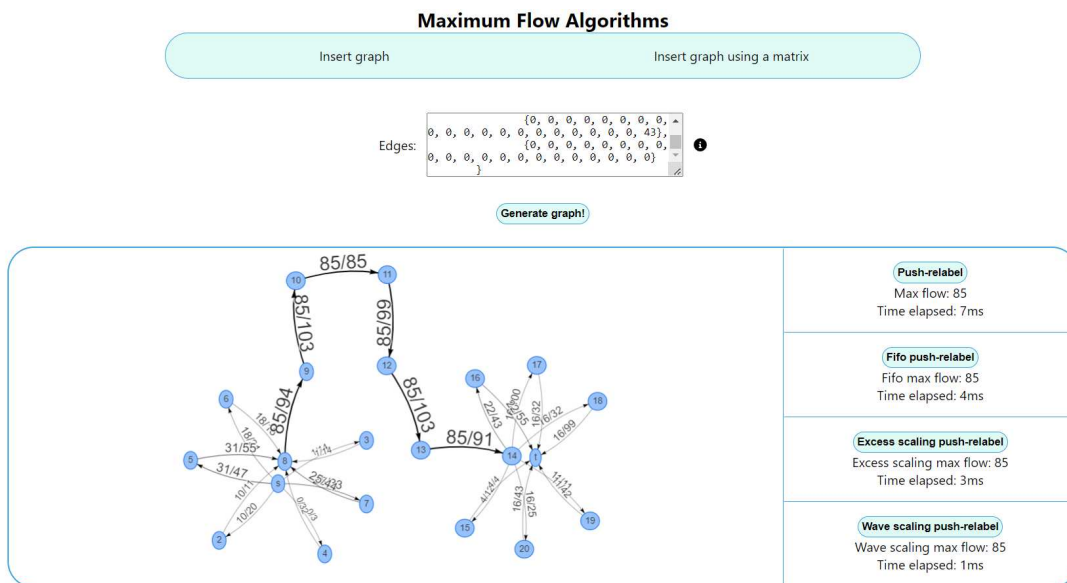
Maximum Flow Algorithms

Insert graph

Insert graph using a matrix

Edges:
{0, 0, 0, 0, 0, 0, 0, 0, 0, 0, 0, 0, 0, 0, 0, 0, 0, 0, 0, 0, 43},
{0, 0, 0, 0, 0, 0, 0, 0, 0, 0, 0, 0, 0, 0, 0, 0, 0, 0, 0, 0, 0}
}

Generate graph!

85/85
10
11
85/103
85/99
9
12
85/94
85/103
6
18/18
18/25
1/14
3
31/55
85/91
5
8
13
31/47
25/43
14
5
7
10/11
10/20
0/3
2/3
2
4
16
17
22/43
16/100
16/55
16/32
16/32
18
16/99
14
1
4/14
4/4
11/11
11/42
16/43
16/25
15
19
20

Push-relabel
Max flow: 85
Time elapsed: 7ms

Fifo push-relabel
Fifo max flow: 85
Time elapsed: 4ms

Excess scaling push-relabel
Excess scaling max flow: 85
Time elapsed: 3ms

Wave scaling push-relabel
Wave scaling max flow: 85
Time elapsed: 1ms